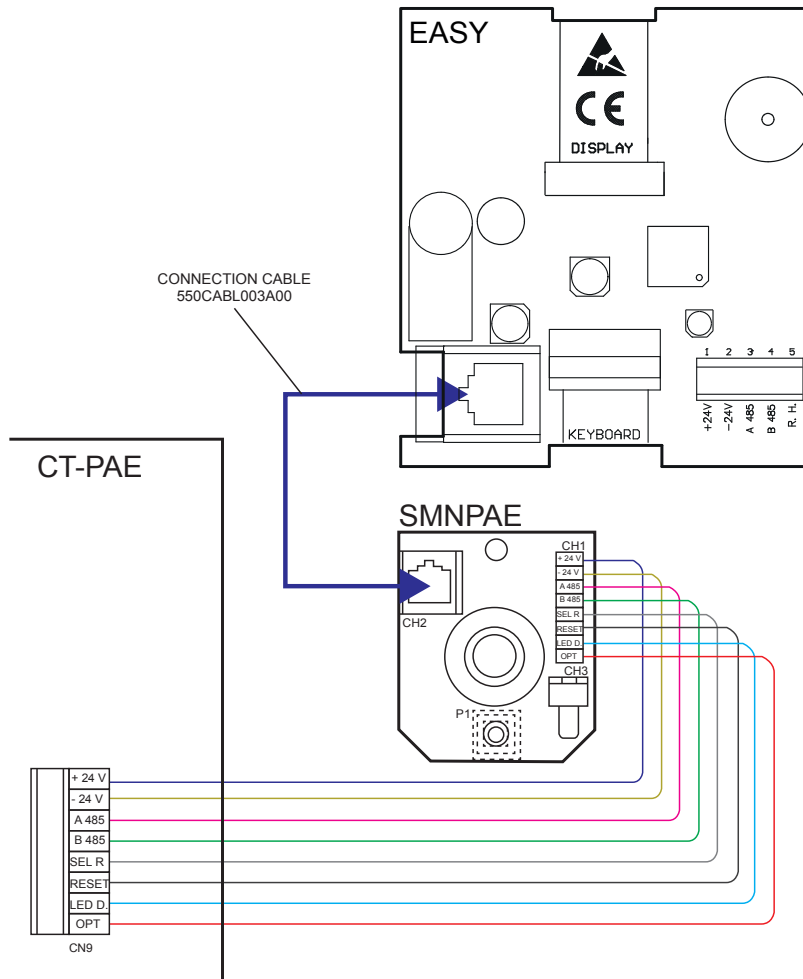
EASY

CE

DISPLAY

CONNECTION CABLE
550CABL003A00

KEYBOARD

1 2 3 4 5
+24V
-24V
A 485
B 485
R. H.

CT-PAE

SMNPAE

CH1
+ 24 V
- 24 V
A 485
B 485
SEL R
RESET
LED D.
OPT

CH2

CH3

P1

+ 24 V
- 24 V
A 485
B 485
SEL R
RESET
LED D.
OPT
CN9